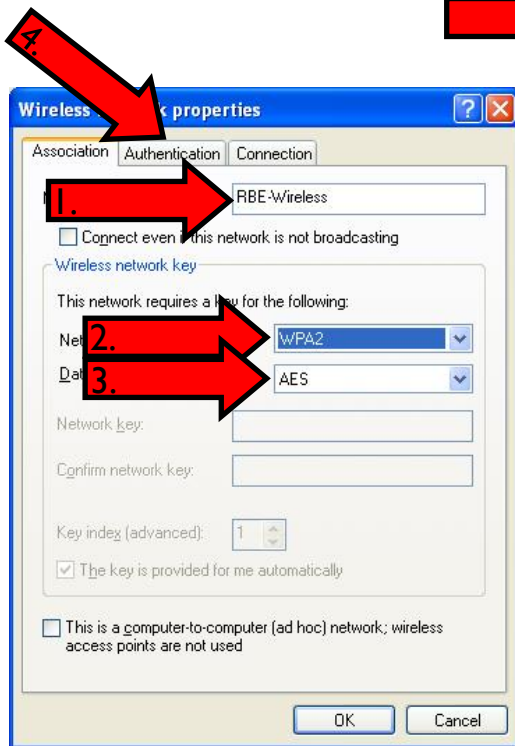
4.

Wireless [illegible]k properties

? X

Association Authentication Connection

N 1. RBE-Wireless

Connect even i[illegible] this network is not broadcasting

Wireless network key

This network requires a k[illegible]y for the following:

Net 2. WPA2

Dat 3. AES

Network key:

Confirm network key:

Key index (advanced): 1

The key is provided for me automatically

This is a computer-to-computer (ad hoc) network; wireless access points are not used

OK Cancel